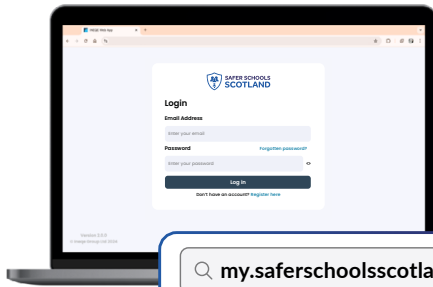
INEQE Web App

SAFER SCHOOLS
SCOTLAND

Login

Email Address

Enter your email

Password

Forgotten password?

Enter your password

Log in

Don't have an account? Register here

Version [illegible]
© Ineqe Group Ltd 2024

my.saferschoolsscotla